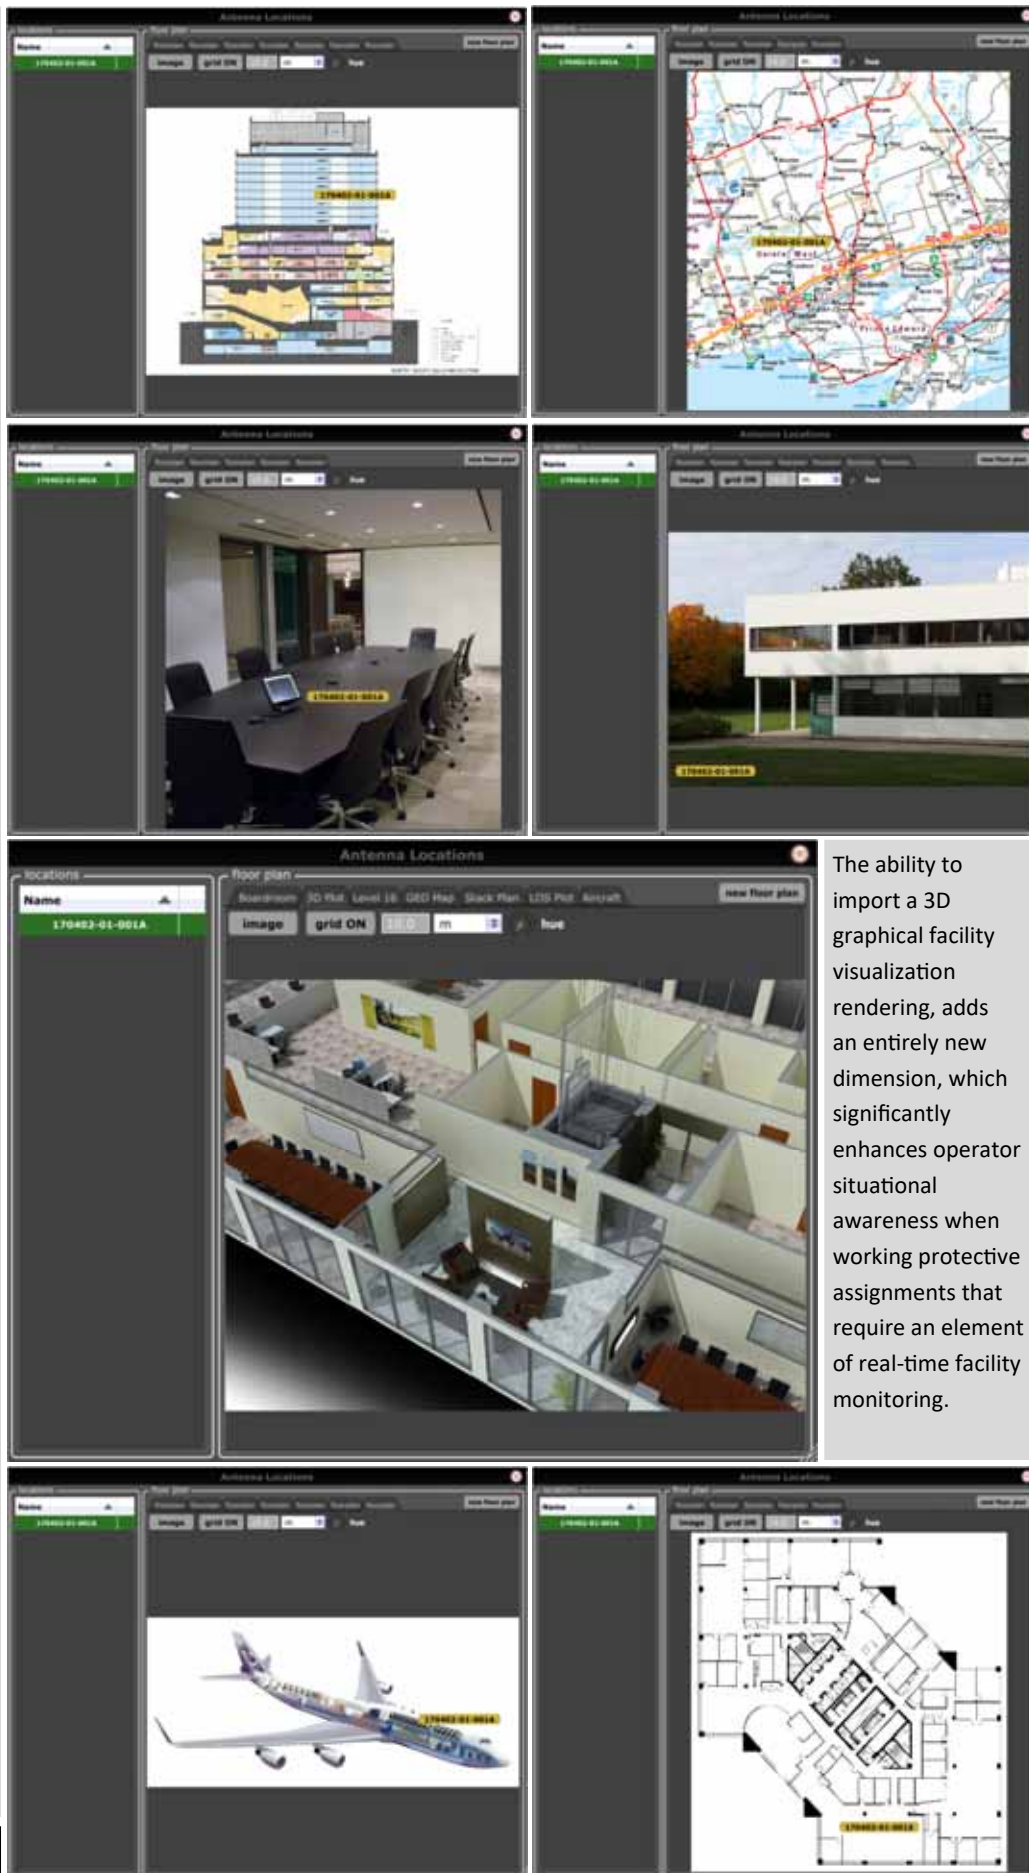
Antenna Locations

locations

Name

170402-01-001A

floor plan

Boardroom 3D Plot Level 16 GEO Map Stack Plan LOS Plot Aircraft

new floor plan

image grid ON 10.0 m true

The ability to import a 3D graphical facility visualization rendering, adds an entirely new dimension, which significantly enhances operator situational awareness when working protective assignments that require an element of real-time facility monitoring.